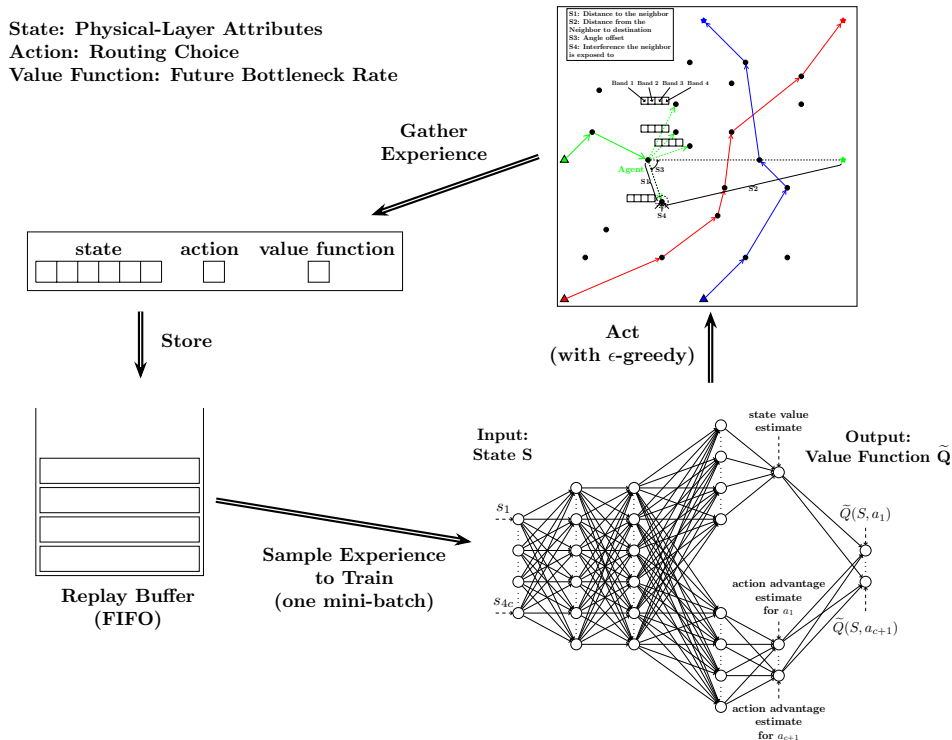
State: Physical-Layer Attributes
Action: Routing Choice
Value Function: Future Bottleneck Rate

S1: Distance to the neighbor
S2: Distance from the Neighbor to destination
S3: Angle offset
S4: Interference the neighbor is exposed to

Band 1 Band 2 Band 3 Band 4

Agent
S3
S1
S2
S4

Gather Experience

state action value function

Store

Act (with $\epsilon$-greedy)

Replay Buffer (FIFO)

Sample Experience to Train (one mini-batch)

Input: State S

$s_1$

$s_{4c}$

state value estimate

Output: Value Function $\widetilde{\mathbf{Q}}$

$\widetilde{Q}(S, a_1)$

action advantage estimate for $a_1$

$\widetilde{Q}(S, a_{c+1})$

action advantage estimate for $a_{c+1}$